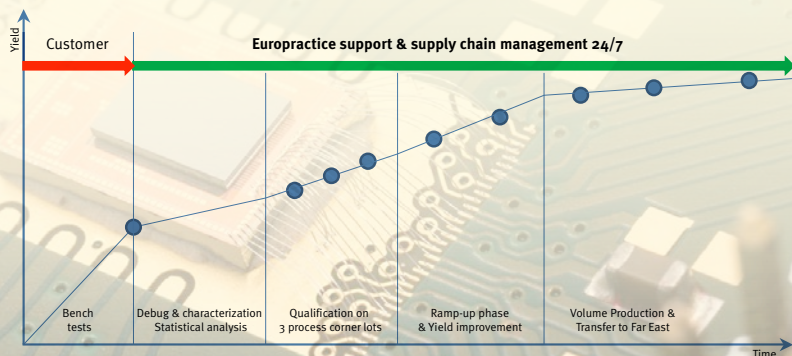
Yield

Customer

Europractice support & supply chain management 24/7

Bench tests

Debug & characterization Statistical analysis

Qualification on 3 process corner lots

Ramp-up phase & Yield improvement

Volume Production & Transfer to Far East

Time